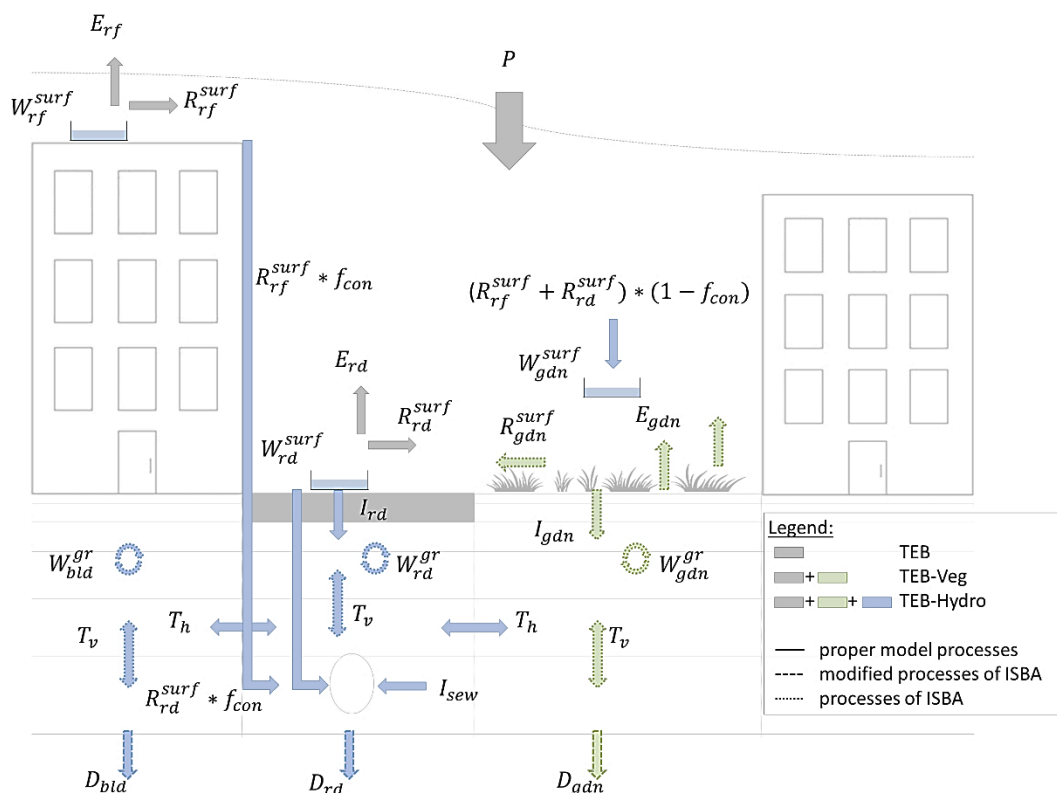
$E_{rf}$

$P$

$W_{rf}^{surf}$ $R_{rf}^{surf}$

$R_{rf}^{surf} * f_{con}$

$(R_{rf}^{surf} + R_{rd}^{surf}) * (1 - f_{con})$

$W_{gdn}^{surf}$

$E_{rd}$

$R_{rd}^{surf}$

$R_{gdn}^{surf}$ $E_{gdn}$

$W_{rd}^{surf}$

$I_{rd}$

$I_{gdn}$

$W_{bld}^{gr}$ $W_{rd}^{gr}$ $W_{gdn}^{gr}$

$T_h$ $T_v$ $T_h$

$T_v$ $T_v$

$R_{rd}^{surf} * f_{con}$ $I_{sew}$

$D_{bld}$ $D_{rd}$ $D_{gdn}$

Legend:
TEB
+ TEB-Veg
+ + TEB-Hydro
proper model processes
modified processes of ISBA
processes of ISBA